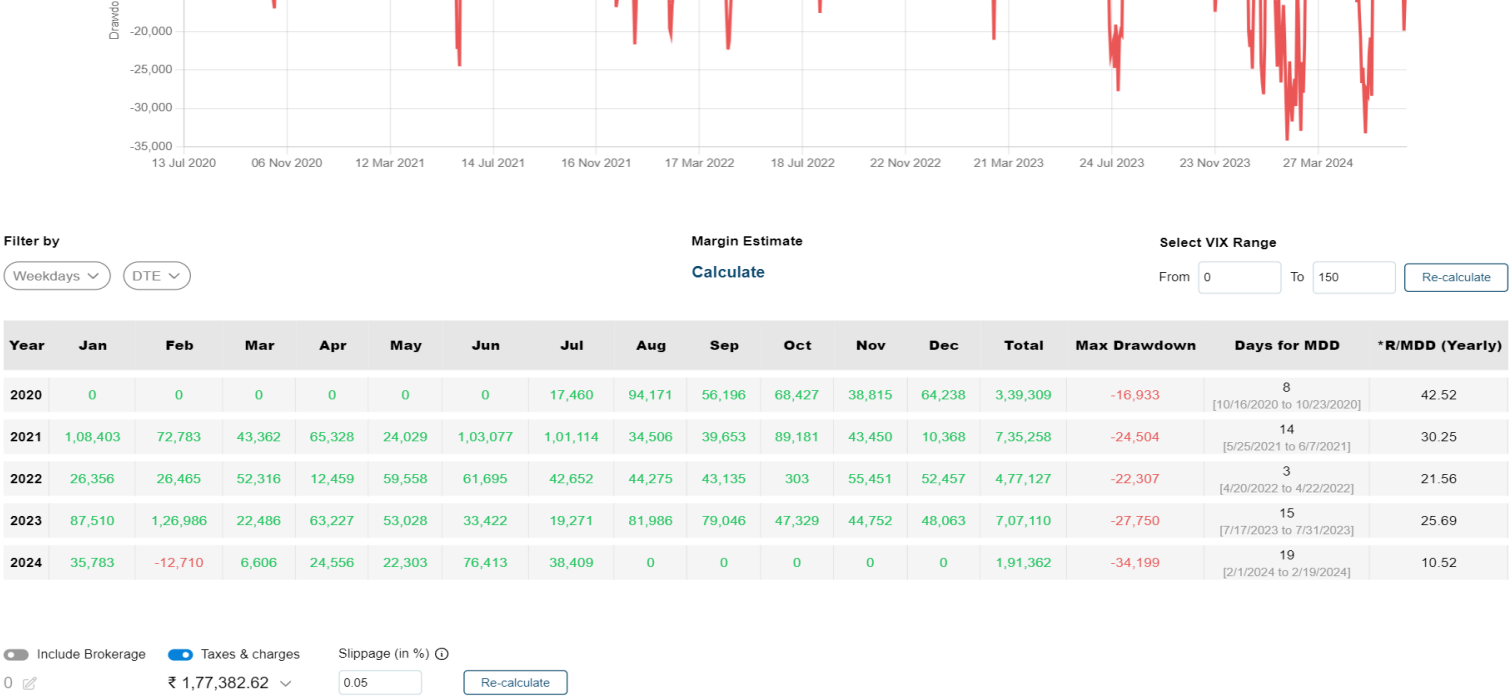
Drawdo

-20,000
-25,000
-30,000
-35,000

13 Jul 2020 06 Nov 2020 12 Mar 2021 14 Jul 2021 16 Nov 2021 17 Mar 2022 18 Jul 2022 22 Nov 2022 21 Mar 2023 24 Jul 2023 23 Nov 2023 27 Mar 2024

Filter by

Weekdays DTE

Margin Estimate

Calculate

Select VIX Range

From 0 To 150 Re-calculate

| Year | Jan | Feb | Mar | Apr | May | Jun | Jul | Aug | Sep | Oct | Nov | Dec | Total | Max Drawdown | Days for MDD | *R/MDD (Yearly) |
|---|---|---|---|---|---|---|---|---|---|---|---|---|---|---|---|---|
| 2020 | 0 | 0 | 0 | 0 | 0 | 0 | 17,460 | 94,171 | 56,196 | 68,427 | 38,815 | 64,238 | 3,39,309 | -16,933 | 8 [10/16/2020 to 10/23/2020] | 42.52 |
| 2021 | 1,08,403 | 72,783 | 43,362 | 65,328 | 24,029 | 1,03,077 | 1,01,114 | 34,506 | 39,653 | 89,181 | 43,450 | 10,368 | 7,35,258 | -24,504 | 14 [5/25/2021 to 6/7/2021] | 30.25 |
| 2022 | 26,356 | 26,465 | 52,316 | 12,459 | 59,558 | 61,695 | 42,652 | 44,275 | 43,135 | 303 | 55,451 | 52,457 | 4,77,127 | -22,307 | 3 [4/20/2022 to 4/22/2022] | 21.56 |
| 2023 | 87,510 | 1,26,986 | 22,486 | 63,227 | 53,028 | 33,422 | 19,271 | 81,986 | 79,046 | 47,329 | 44,752 | 48,063 | 7,07,110 | -27,750 | 15 [7/17/2023 to 7/31/2023] | 25.69 |
| 2024 | 35,783 | -12,710 | 6,606 | 24,556 | 22,303 | 76,413 | 38,409 | 0 | 0 | 0 | 0 | 0 | 1,91,362 | -34,199 | 19 [2/1/2024 to 2/19/2024] | 10.52 |

Include Brokerage Taxes & charges Slippage (in %)

0 ₹ 1,77,382.62 0.05 Re-calculate